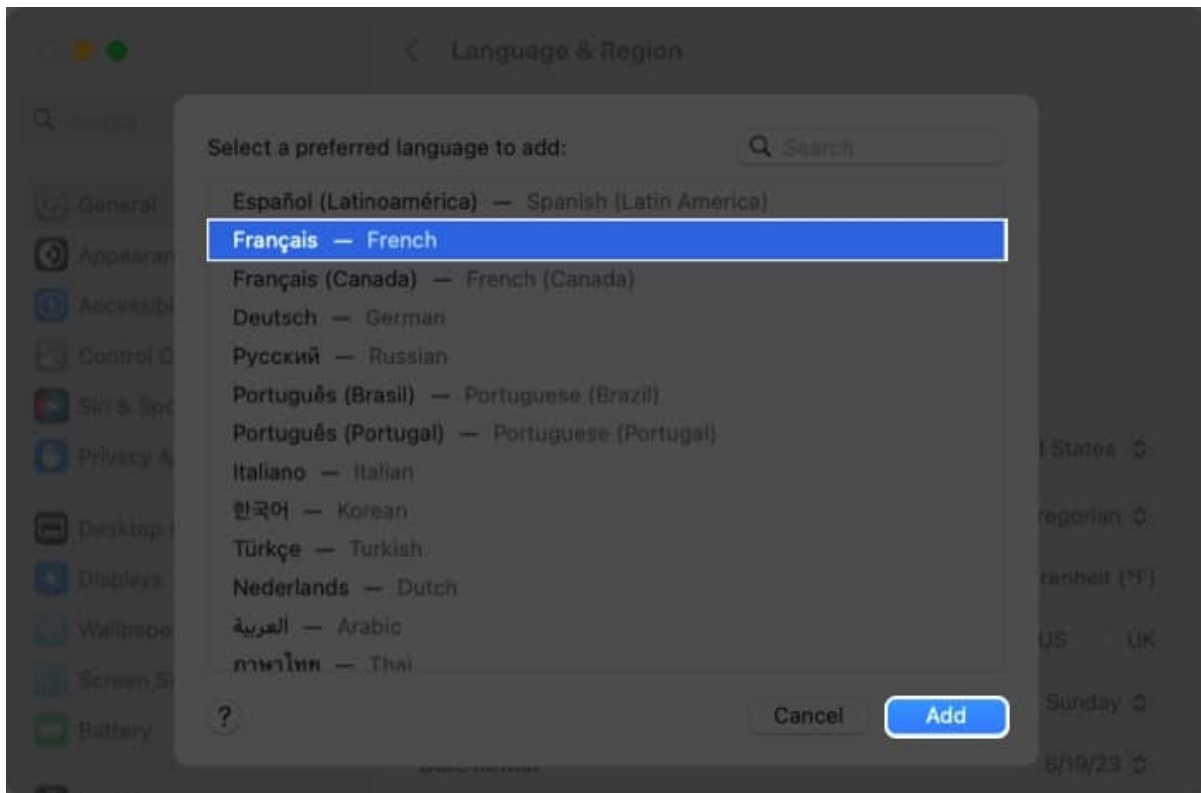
Language & Region

Search

General
Appearan
Accessibi
Control C
Siri & Spo
Privacy &
Desktop
Displays
Wallpape
Screen Sa
Battery

Select a preferred language to add:

Search

Español (Latinoamérica) — Spanish (Latin America)
Français — French
Français (Canada) — French (Canada)
Deutsch — German
Русский — Russian
Português (Brasil) — Portuguese (Brazil)
Português (Portugal) — Portuguese (Portugal)
Italiano — Italian
한국어 — Korean
Türkçe — Turkish
Nederlands — Dutch
العربية — Arabic
ภาษาไทย — Thai

?

Cancel
Add

d States
regorian
renheit (°F)
US UK
Sunday
8/19/23